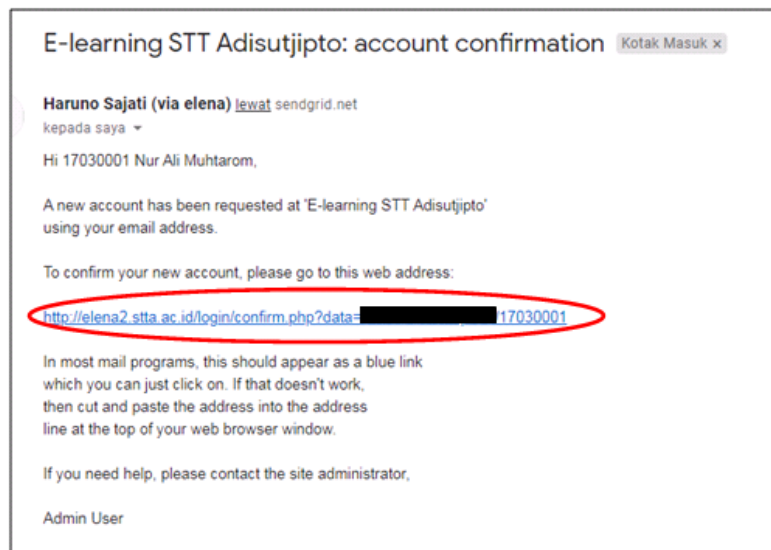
E-learning STT Adisutjipto: account confirmation Kotak Masuk ×

Haruno Sajati (via elena) lewat sendgrid.net
kepada saya

Hi 17030001 Nur Ali Muhtarom,

A new account has been requested at 'E-learning STT Adisutjipto' using your email address.

To confirm your new account, please go to this web address:

http://elena2.stta.ac.id/login/confirm.php?data=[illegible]17030001

In most mail programs, this should appear as a blue link which you can just click on. If that doesn't work, then cut and paste the address into the address line at the top of your web browser window.

If you need help, please contact the site administrator,

Admin User